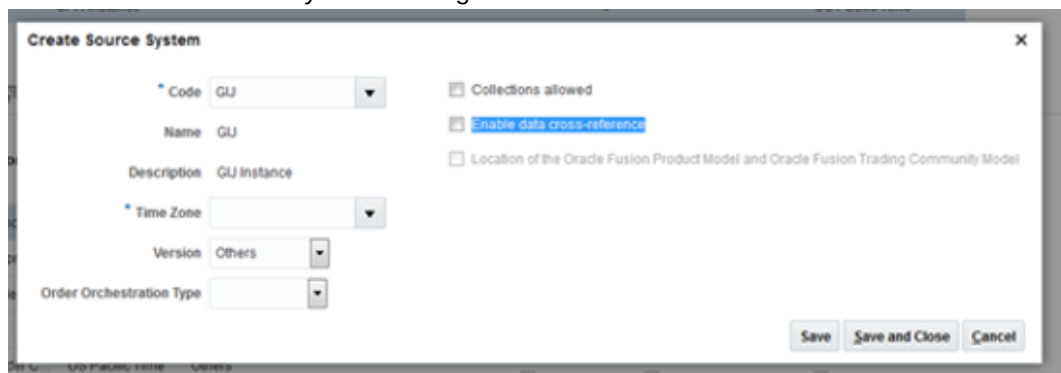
Create Source System

* Code GIJ

Name GIJ

Description GIJ Instance

* Time Zone

Version Others

Order Orchestration Type

Collections allowed

Enable data cross-reference

Location of the Oracle Fusion Product Model and Oracle Fusion Trading Community Model

Save Save and Close Cancel

US Pacific Time Others